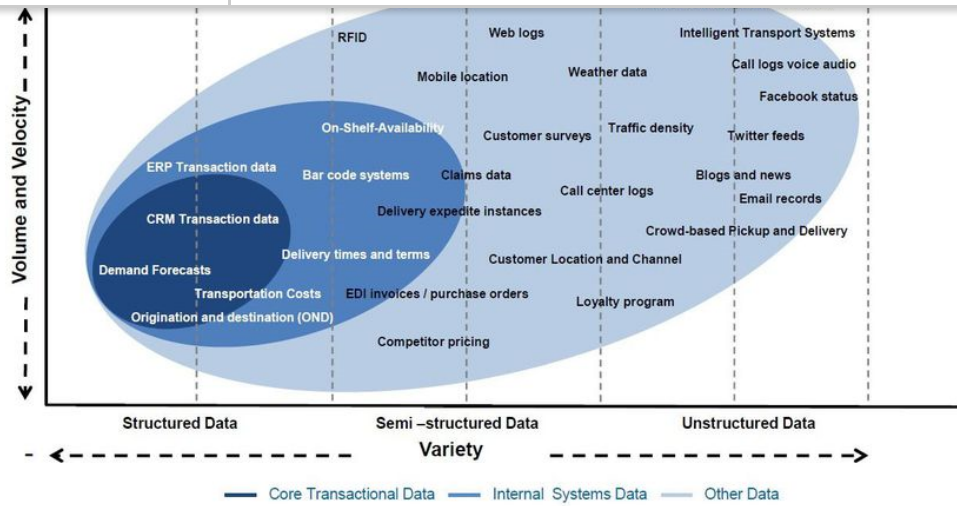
Volume and Velocity

RFID
Web logs
Intelligent Transport Systems
Mobile location
Weather data
Call logs voice audio
Facebook status
On-Shelf-Availability
Customer surveys
Traffic density
Twitter feeds
ERP Transaction data
Bar code systems
Claims data
Call center logs
Blogs and news
Email records
Delivery expedite instances
CRM Transaction data
Crowd-based Pickup and Delivery
Delivery times and terms
Customer Location and Channel
Demand Forecasts
Transportation Costs
EDI invoices / purchase orders
Loyalty program
Origination and destination (OND)
Competitor pricing

Structured Data
Semi –structured Data
Unstructured Data
Variety

Core Transactional Data
Internal Systems Data
Other Data